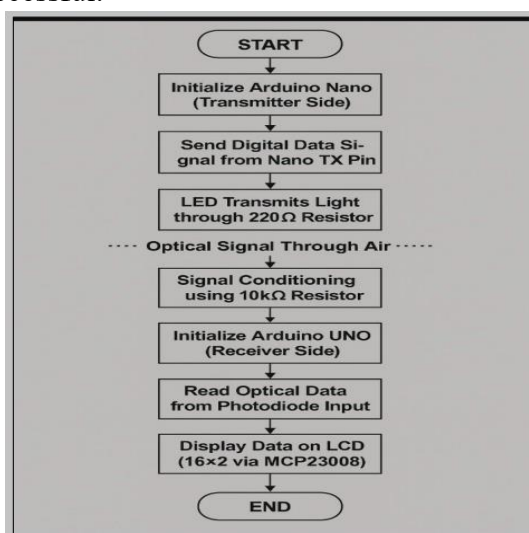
START

Initialize Arduino Nano (Transmitter Side)

Send Digital Data Signal from Nano TX Pin

LED Transmits Light through 220Ω Resistor

---- Optical Signal Through Air -----

Signal Conditioning using 10kΩ Resistor

Initialize Arduino UNO (Receiver Side)

Read Optical Data from Photodiode Input

Display Data on LCD (16×2 via MCP23008)

END